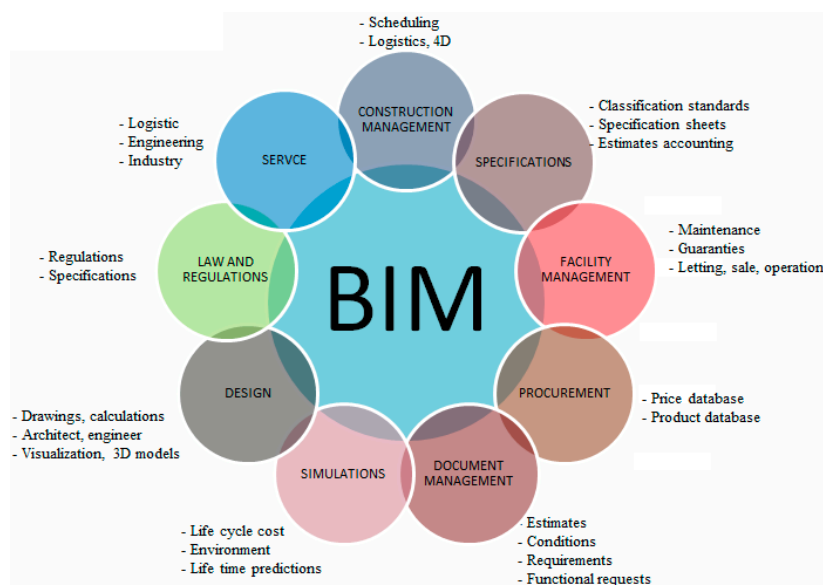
- Scheduling
- Logistics, 4D

CONSTRUCTION MANAGEMENT

- Logistic
- Engineering
- Industry

SERVCE

- Classification standards
- Specification sheets
- Estimates accounting

SPECIFICATIONS

- Maintenance
- Guaranties
- Letting, sale, operation

FACILITY MANAGEMENT

- Regulations
- Specifications

LAW AND REGULATIONS

BIM

- Price database
- Product database

PROCUREMENT

DESIGN

- Drawings, calculations
- Architect, engineer
- Visualization, 3D models

SIMULATIONS

DOCUMENT MANAGEMENT

- Life cycle cost
- Environment
- Life time predictions

- Estimates
- Conditions
- Requirements
- Functional requests